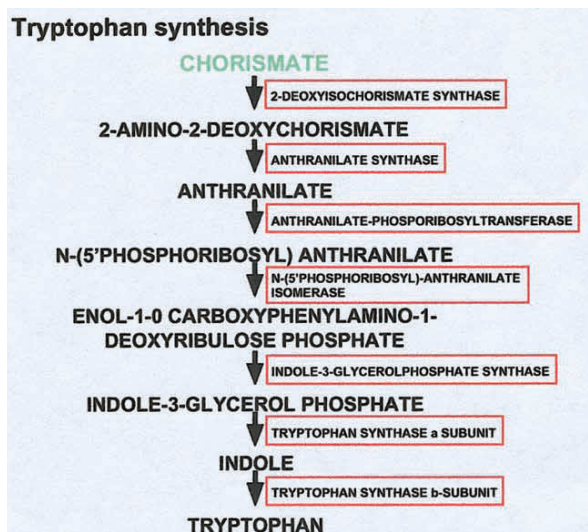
Tryptophan synthesis

CHORISMATE

2-DEOXYISOCHORISMATE SYNTHASE

2-AMINO-2-DEOXYCHORISMATE

ANTHRANILATE SYNTHASE

ANTHRANILATE

ANTHRANILATE-PHOSPORIBOSYLTRANSFERASE

N-(5'PHOSPHORIBOSYL) ANTHRANILATE

N-(5'PHOSPHORIBOSYL)-ANTHRANILATE ISOMERASE

ENOL-1-0 CARBOXYPHENYLAMINO-1-DEOXYRIBULOSE PHOSPHATE

INDOLE-3-GLYCEROLPHOSPHATE SYNTHASE

INDOLE-3-GLYCEROL PHOSPHATE

TRYPTOPHAN SYNTHASE a SUBUNIT

INDOLE

TRYPTOPHAN SYNTHASE b-SUBUNIT

TRYPTOPHAN